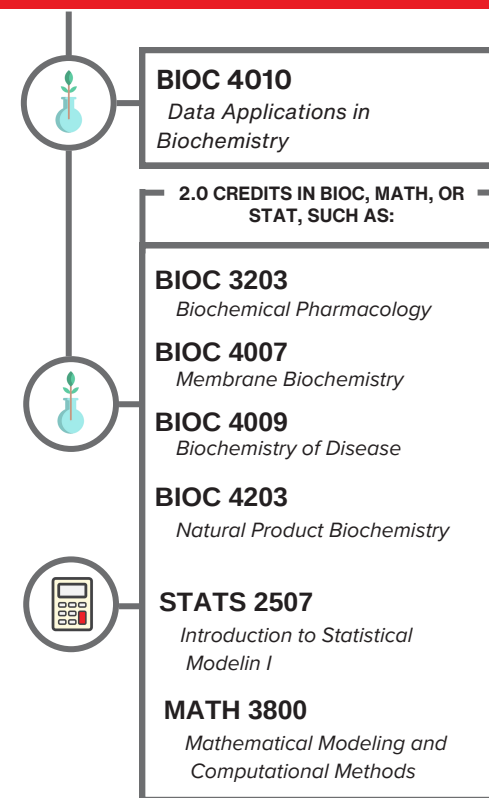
BIOC 4010
Data Applications in Biochemistry

2.0 CREDITS IN BIOC, MATH, OR STAT, SUCH AS:

BIOC 3203
Biochemical Pharmacology

BIOC 4007
Membrane Biochemistry

BIOC 4009
Biochemistry of Disease

BIOC 4203
Natural Product Biochemistry

STATS 2507
Introduction to Statistical Modelin I

MATH 3800
Mathematical Modeling and Computational Methods